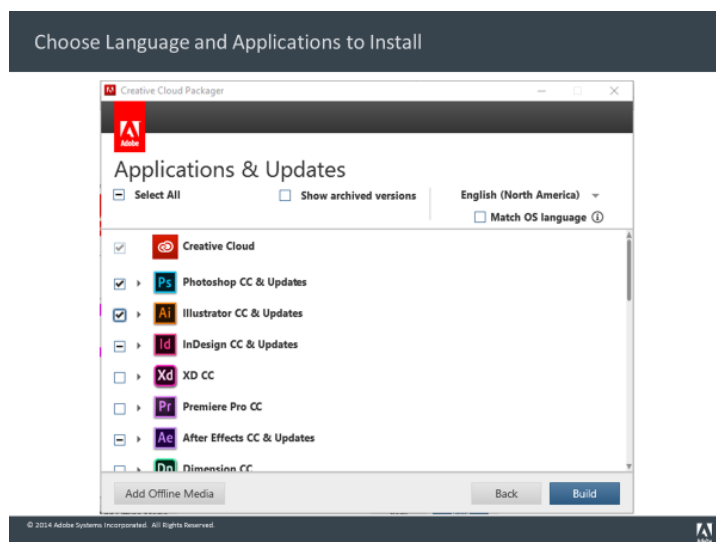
Choose Language and Applications to Install

Creative Cloud Packager

Adobe

Applications & Updates

Select All

Show archived versions

English (North America)

Match OS language ⓘ

Creative Cloud

Ps Photoshop CC & Updates

Ai Illustrator CC & Updates

Id InDesign CC & Updates

Xd XD CC

Pr Premiere Pro CC

Ae After Effects CC & Updates

Dn Dimension CC

Add Offline Media

Back

Build

© 2014 Adobe Systems Incorporated. All Rights Reserved.

Adobe